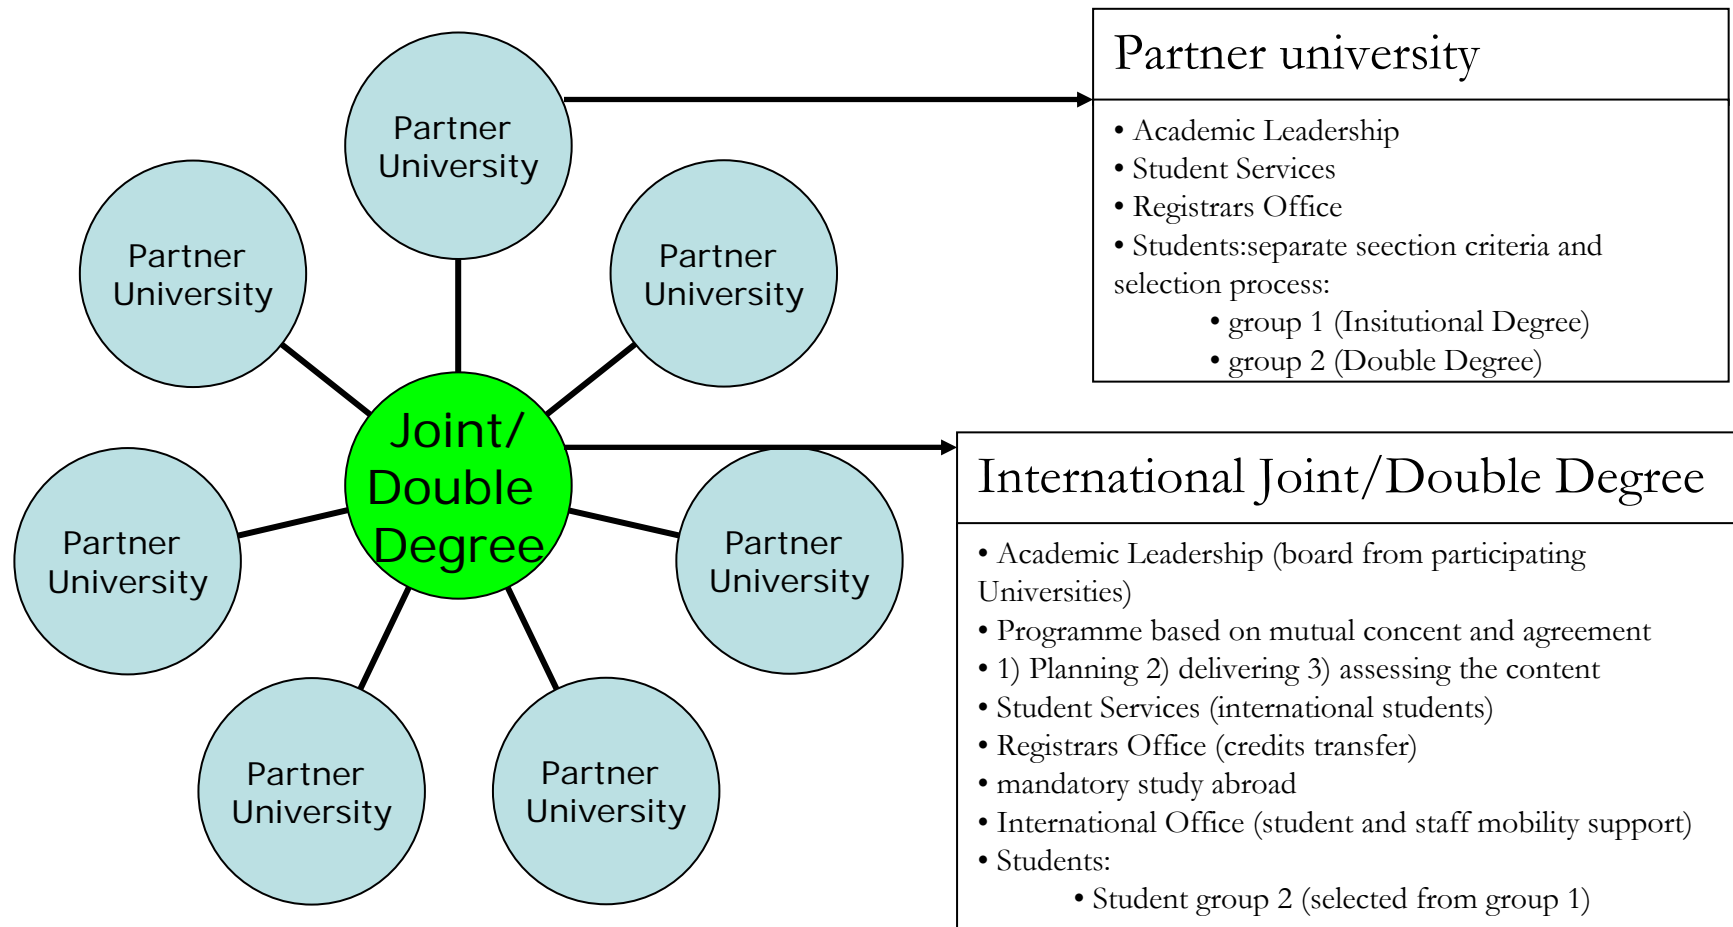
Partner University

Partner University

Partner University

Joint/ Double Degree

Partner University

Partner University

Partner University

Partner University

Partner university

• Academic Leadership
• Student Services
• Registrars Office
• Students:separate seection criteria and selection process:
• group 1 (Insitutional Degree)
• group 2 (Double Degree)

International Joint/Double Degree

• Academic Leadership (board from participating Universities)
• Programme based on mutual concent and agreement
• 1) Planning 2) delivering 3) assessing the content
• Student Services (international students)
• Registrars Office (credits transfer)
• mandatory study abroad
• International Office (student and staff mobility support)
• Students:
• Student group 2 (selected from group 1)